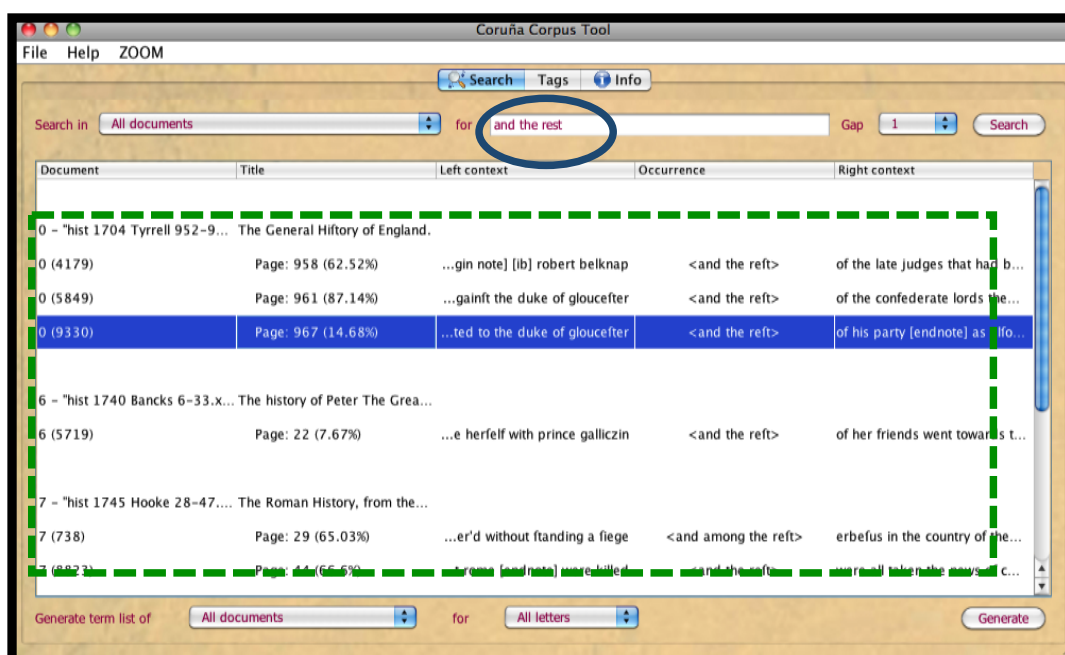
Coruña Corpus Tool

File Help ZOOM

Search Tags Info

Search in All documents for and the rest Gap 1 Search

| Document | Title | Left context | Occurrence | Right context |
|---|---|---|---|---|
| 0 - "hist 1704 Tyrrell 952-9... | The General Hiftory of England. | | | |
| 0 (4179) | Page: 958 (62.52%) | ...gin note] [ib] robert belknap | <and the reft> | of the late judges that had b... |
| 0 (5849) | Page: 961 (87.14%) | ...gainft the duke of gloucefter | <and the reft> | of the confederate lords the... |
| 0 (9330) | Page: 967 (14.68%) | ...ted to the duke of gloucefter | <and the reft> | of his party [endnote] as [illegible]lfo... |
| 6 - "hist 1740 Bancks 6-33.x... | The history of Peter The Grea... | | | |
| 6 (5719) | Page: 22 (7.67%) | ...e herfelf with prince galliczin | <and the reft> | of her friends went towar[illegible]s t... |
| 7 - "hist 1745 Hooke 28-47.... | The Roman History, from the... | | | |
| 7 (738) | Page: 29 (65.03%) | ...er'd without ftanding a fiege | <and among the reft> | erbefus in the country of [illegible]he... |
| 7 (8823) | Page: 44 (66.6%) | ...t rome [endnote] were killed | <and the reft> | were all taken the news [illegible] c... |

Generate term list of All documents for All letters Generate